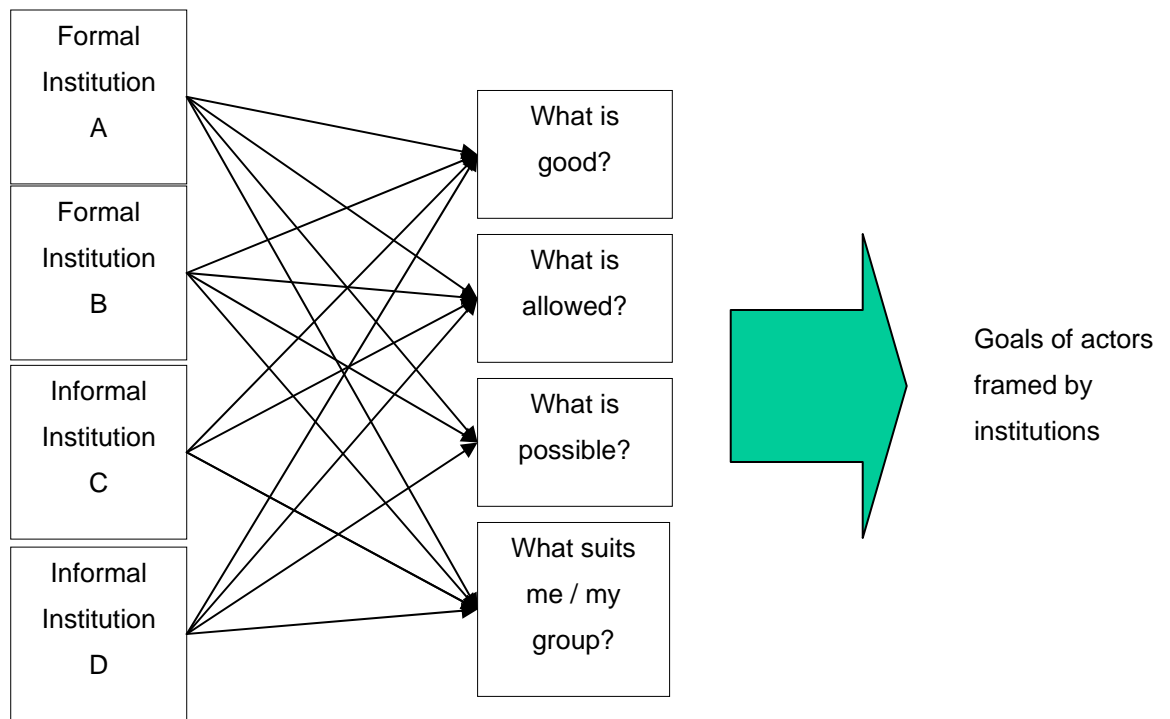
Formal Institution A

Formal Institution B

Informal Institution C

Informal Institution D

What is good?

What is allowed?

What is possible?

What suits me / my group?

Goals of actors framed by institutions